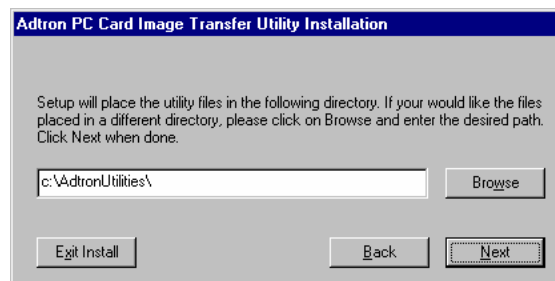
Adtron PC Card Image Transfer Utility Installation

Setup will place the utility files in the following directory. If your would like the files placed in a different directory, please click on Browse and enter the desired path. Click Next when done.

c:\AdtronUtilities\

Browse

Exit Install

Back

Next